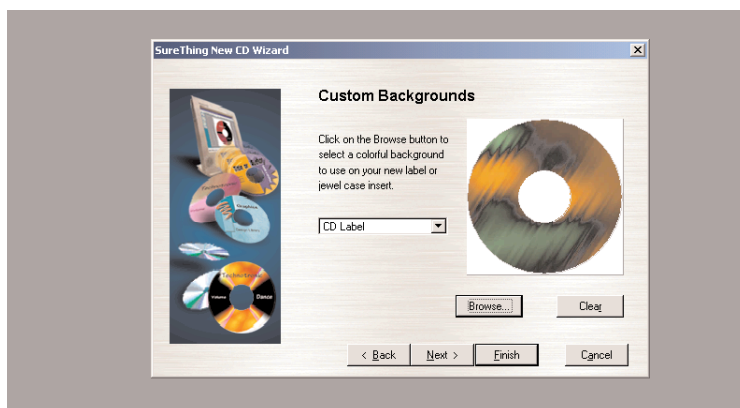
SureThing New CD Wizard

Custom Backgrounds

Click on the Browse button to select a colorful background to use on your new label or jewel case insert.

CD Label

Browse...

Clear

< Back

Next >

Finish

Cancel